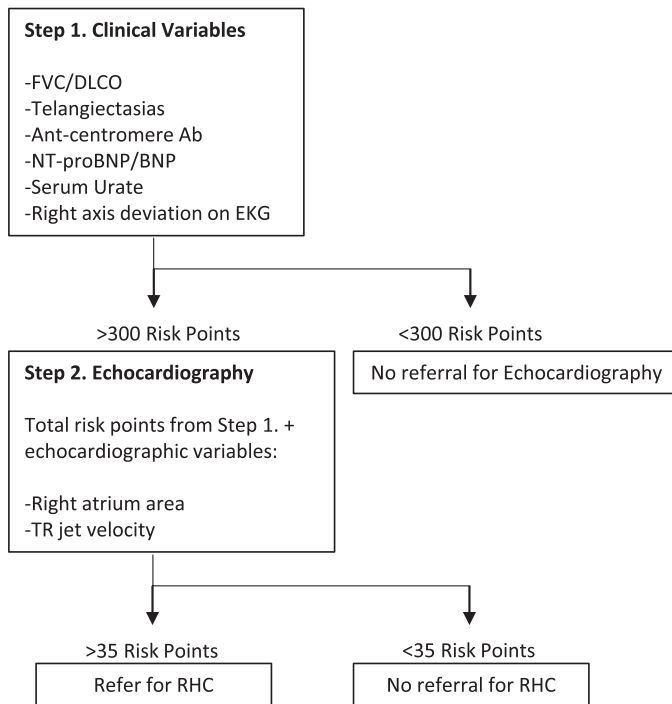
**Step 1. Clinical Variables**

-FVC/DLCO
-Telangiectasias
-Ant-centromere Ab
-NT-proBNP/BNP
-Serum Urate
-Right axis deviation on EKG

>300 Risk Points

<300 Risk Points

**Step 2. Echocardiography**

Total risk points from Step 1. + echocardiographic variables:

-Right atrium area
-TR jet velocity

No referral for Echocardiography

>35 Risk Points

<35 Risk Points

Refer for RHC

No referral for RHC